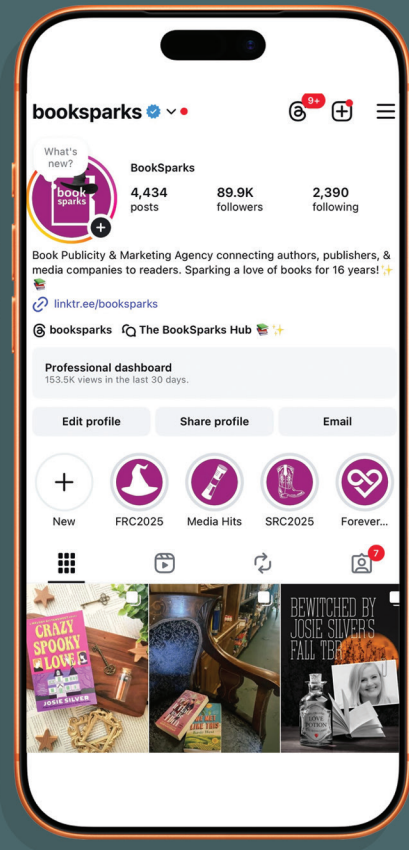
booksparks

9+

What's new?

book sparks

BookSparks

4,434 posts

89.9K followers

2,390 following

Book Publicity & Marketing Agency connecting authors, publishers, & media companies to readers. Sparking a love of books for 16 years! ✨📚

linktr.ee/booksparks

booksparks The BookSparks Hub 📚✨

Professional dashboard
153.5K views in the last 30 days.

Edit profile Share profile Email

New FRC2025 Media Hits SRC2025 Forever...

7

CRAZY SPOOKY LOVE
JOSIE SILVER

BEWITCHED BY JOSIE SILVER'S FALL TBR

LOVE POTION